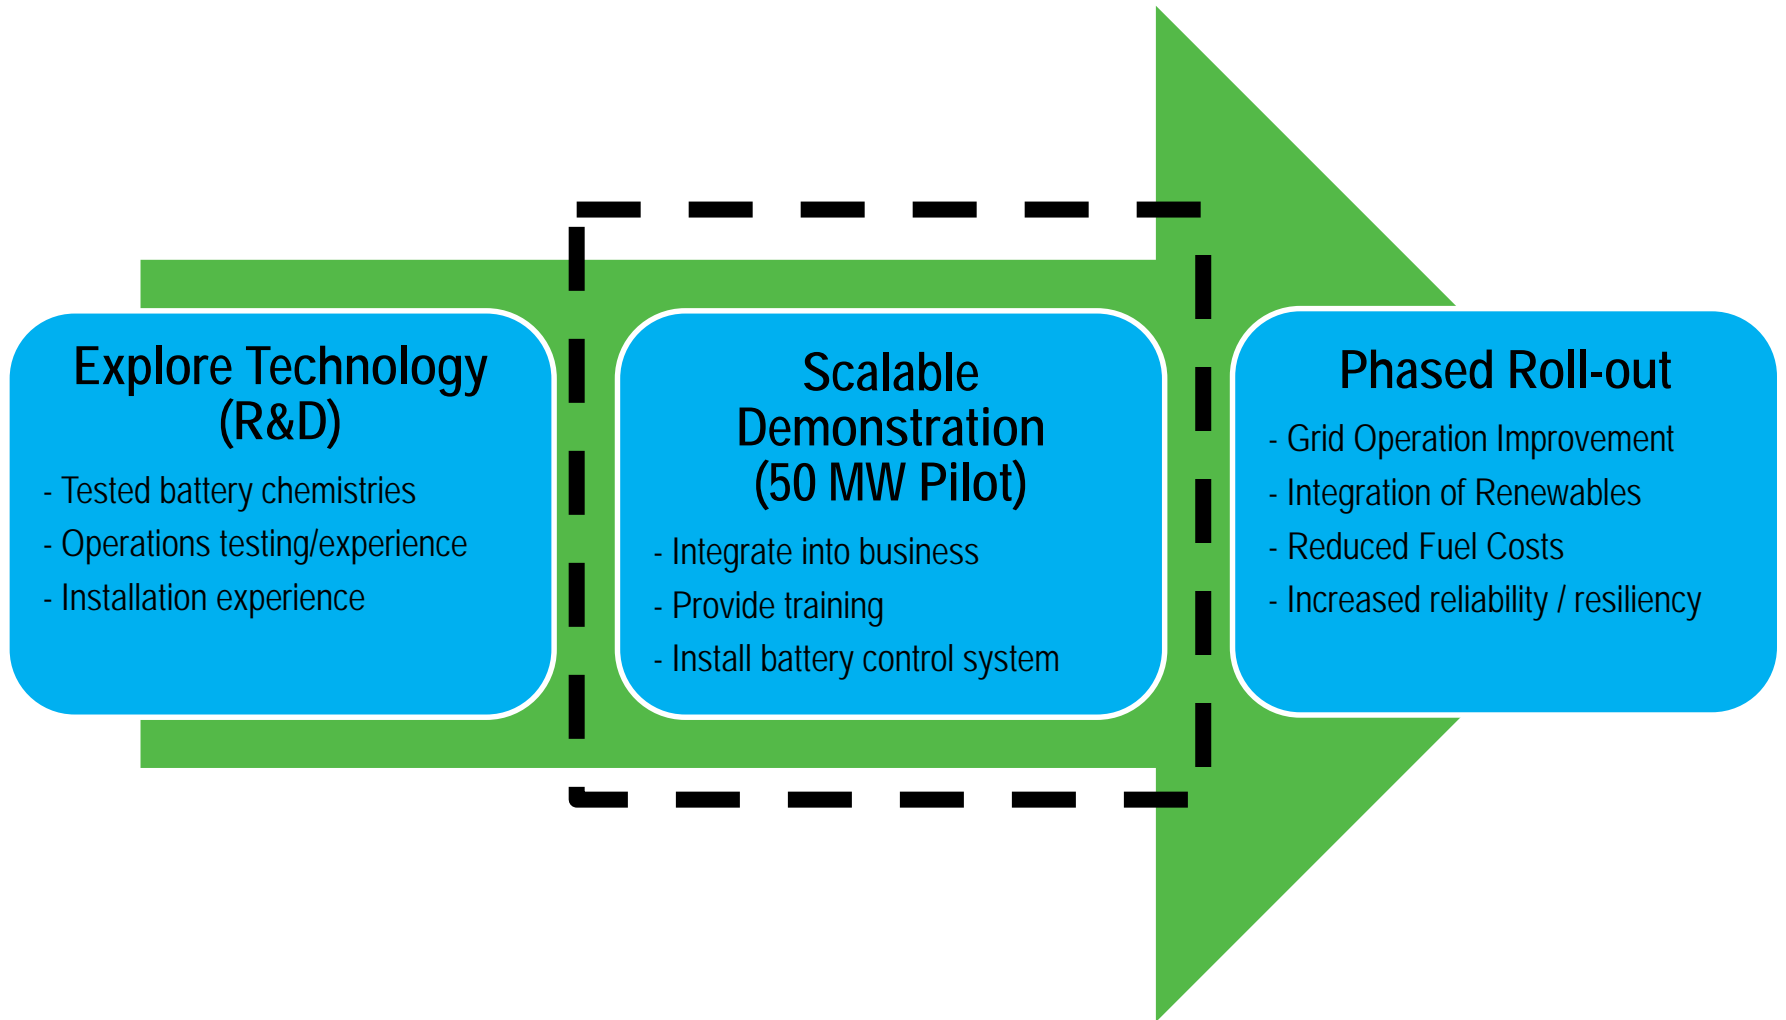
Explore Technology (R&D)

- Tested battery chemistries
- Operations testing/experience
- Installation experience

Scalable Demonstration (50 MW Pilot)

- Integrate into business
- Provide training
- Install battery control system

Phased Roll-out

- Grid Operation Improvement
- Integration of Renewables
- Reduced Fuel Costs
- Increased reliability / resiliency